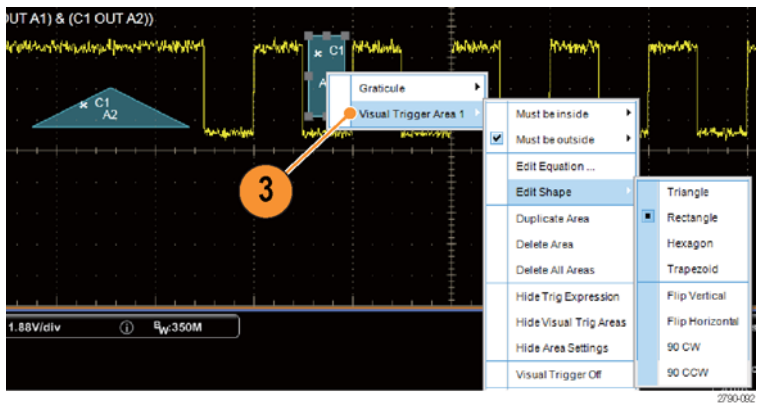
OUT A1) & (C1 OUT A2))

C1
A

C1
A2

Graticule
Visual Trigger Area 1

Must be inside
Must be outside
Edit Equation ...
Edit Shape
Duplicate Area
Delete Area
Delete All Areas
Hide Trig Expression
Hide Visual Trig Areas
Hide Area Settings
Visual Trigger Off

Triangle
Rectangle
Hexagon
Trapezoid
Flip Vertical
Flip Horizontal
90 CW
90 CCW

3

1.88V/div
$B_W$:350M

2790-092